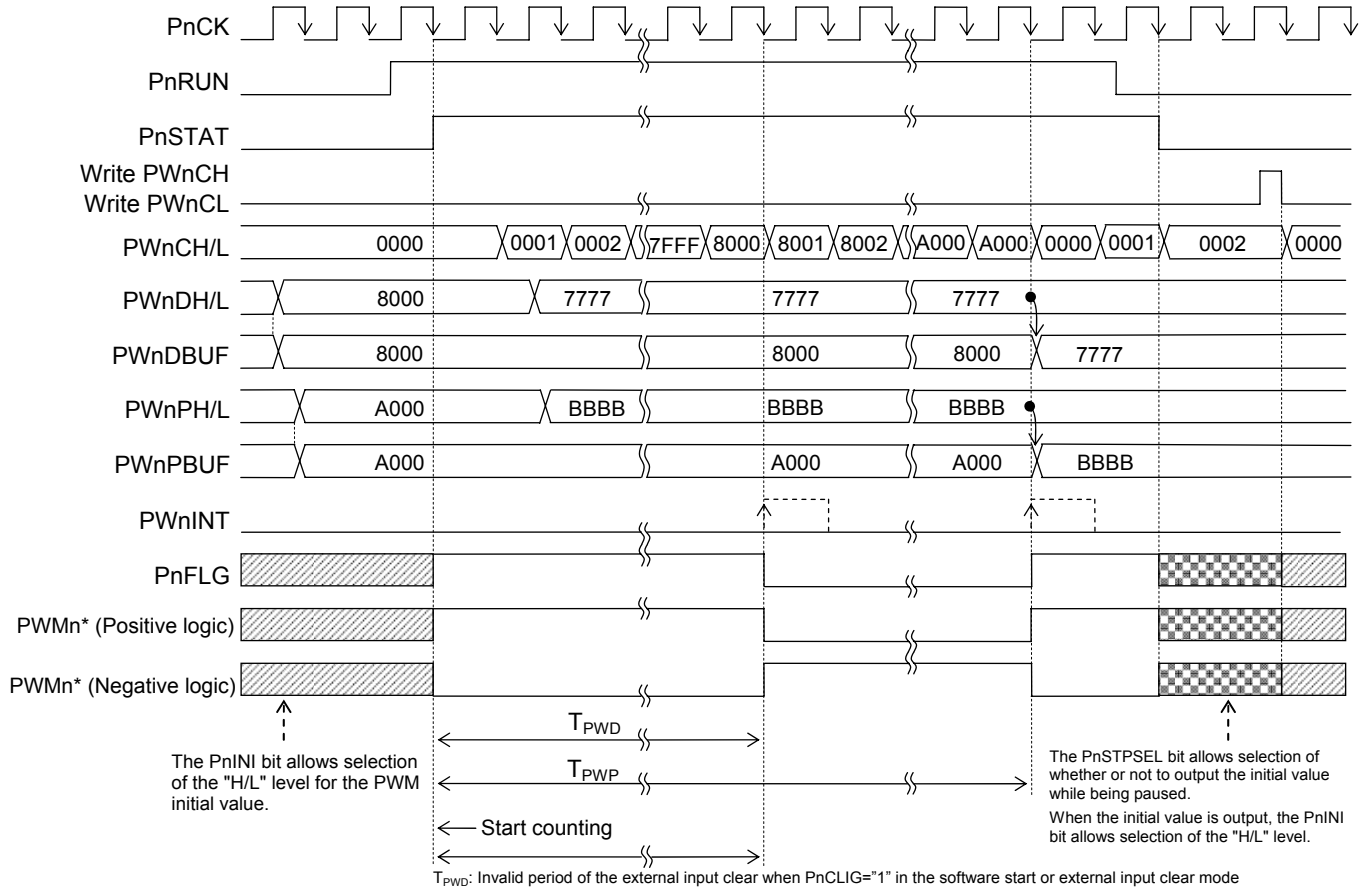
PnCK

PnRUN

PnSTAT

Write PWnCH
Write PWnCL

PWnCH/L 0000 0001 0002 7FFF 8000 8001 8002 A000 A000 0000 0001 0002 0000

PWnDH/L 8000 7777 7777 7777

PWnDBUF 8000 8000 8000 7777

PWnPH/L A000 BBBB BBBB BBBB

PWnPBUF A000 A000 A000 BBBB

PWnINT

PnFLG

PWMn* (Positive logic)

PWMn* (Negative logic)

$T_{PWD}$

$T_{PWP}$

The PnINI bit allows selection of the "H/L" level for the PWM initial value.

Start counting

The PnSTPSEL bit allows selection of whether or not to output the initial value while being paused.

When the initial value is output, the PnINI bit allows selection of the "H/L" level.

$T_{PWD}$: Invalid period of the external input clear when PnCLIG="1" in the software start or external input clear mode